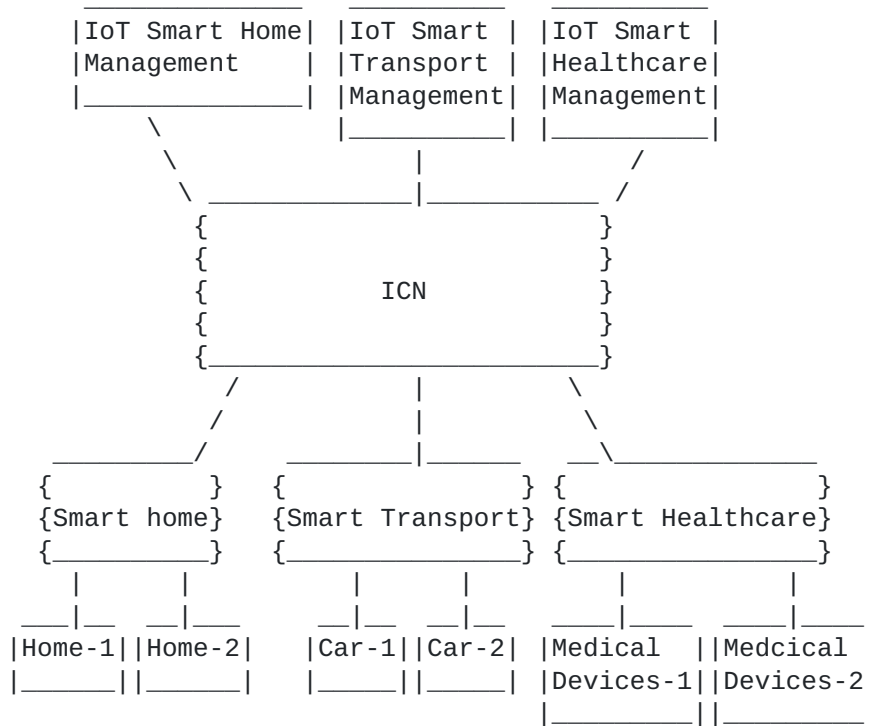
IoT Smart Home Management

IoT Smart Transport Management

IoT Smart Healthcare Management

ICN

Smart home

Smart Transport

Smart Healthcare

Home-1

Home-2

Car-1

Car-2

Medical Devices-1

Medcical Devices-2